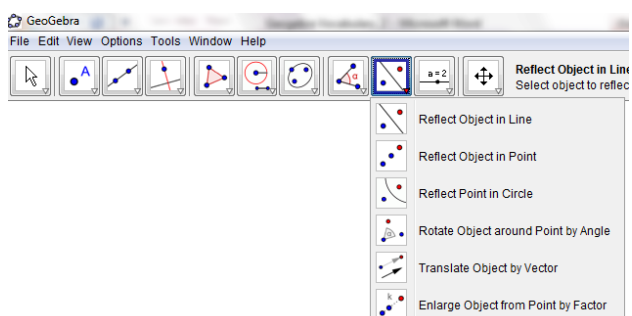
GeoGebra

File Edit View Options Tools Window Help

A

a = 2

Reflect Object in Line
Select object to reflec

Reflect Object in Line

Reflect Object in Point

Reflect Point in Circle

Rotate Object around Point by Angle

Translate Object by Vector

Enlarge Object from Point by Factor